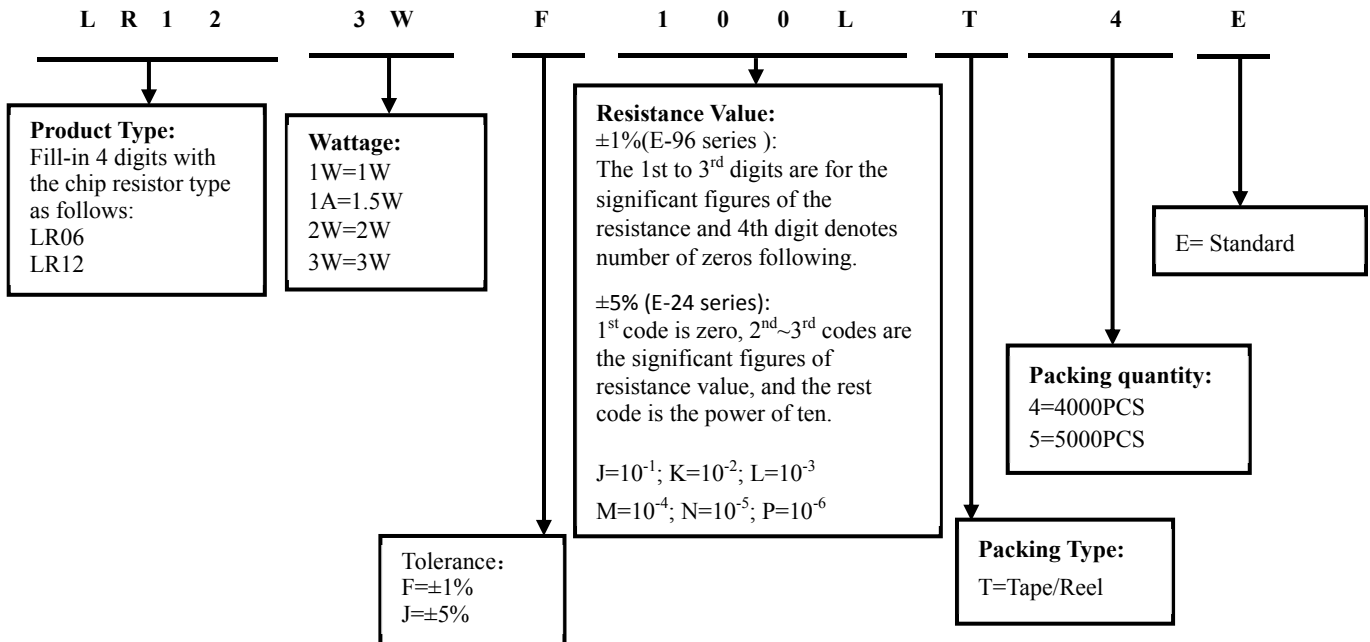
L R 1 2 3 W F 1 0 0 L T 4 E

**Product Type:**
Fill-in 4 digits with the chip resistor type as follows:
LR06
LR12

**Wattage:**
1W=1W
1A=1.5W
2W=2W
3W=3W

**Resistance Value:**
±1%(E-96 series ):
The 1st to 3$^{rd}$ digits are for the significant figures of the resistance and 4th digit denotes number of zeros following.

±5% (E-24 series):
1$^{st}$ code is zero, 2$^{nd}$~3$^{rd}$ codes are the significant figures of resistance value, and the rest code is the power of ten.

J=$10^{-1}$; K=$10^{-2}$; L=$10^{-3}$
M=$10^{-4}$; N=$10^{-5}$; P=$10^{-6}$

E= Standard

**Packing quantity:**
4=4000PCS
5=5000PCS

Tolerance：
F=±1%
J=±5%

**Packing Type:**
T=Tape/Reel